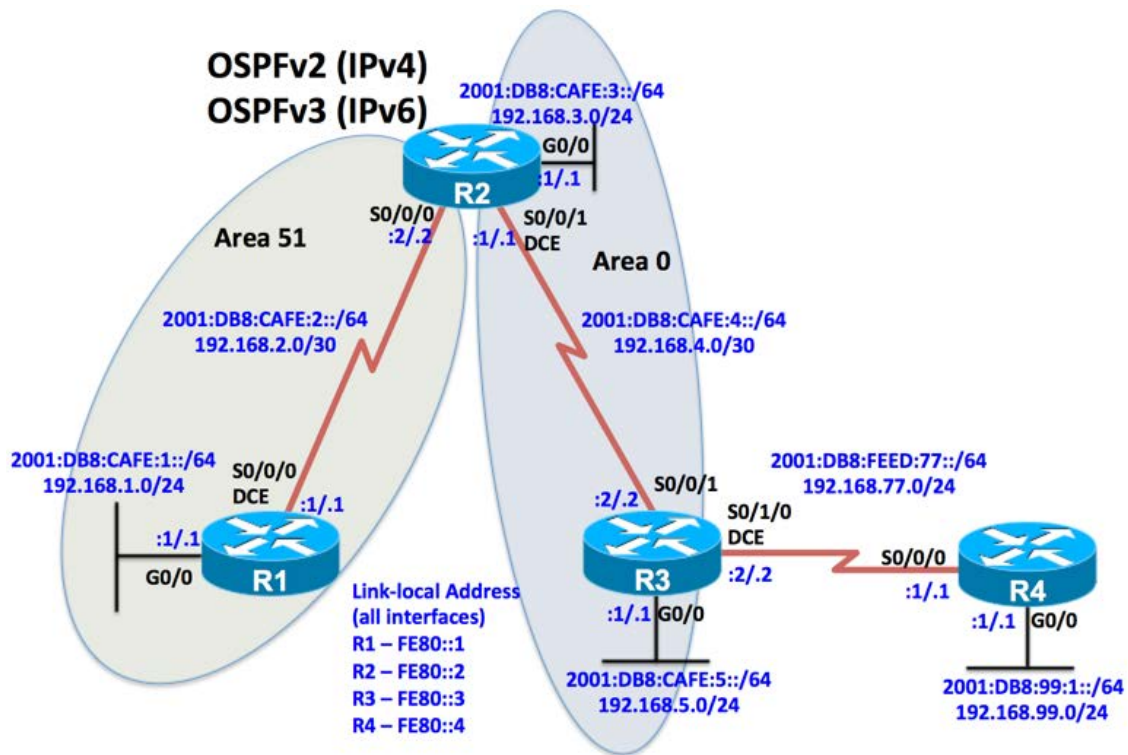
OSPFv2 (IPv4)
OSPFv3 (IPv6)

2001:DB8:CAFE:3::/64
192.168.3.0/24

G0/0
:1/.1

R2

S0/0/0
:2/.2

S0/0/1
:1/.1
DCE

Area 51

Area 0

2001:DB8:CAFE:2::/64
192.168.2.0/30

2001:DB8:CAFE:4::/64
192.168.4.0/30

2001:DB8:CAFE:1::/64
192.168.1.0/24

S0/0/0
DCE
:1/.1

:1/.1
G0/0

R1

2001:DB8:FEED:77::/64
192.168.77.0/24

:2/.2
S0/0/1

S0/1/0
DCE

R3

:2/.2

S0/0/0
:1/.1

R4

:1/.1 G0/0

:1/.1 G0/0

Link-local Address
(all interfaces)
R1 – FE80::1
R2 – FE80::2
R3 – FE80::3
R4 – FE80::4

2001:DB8:CAFE:5::/64
192.168.5.0/24

2001:DB8:99:1::/64
192.168.99.0/24